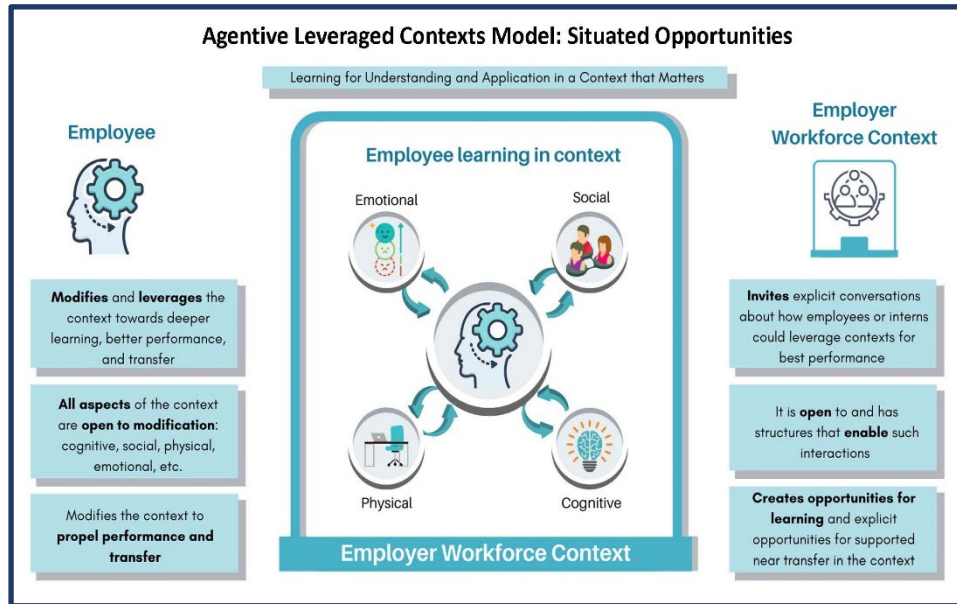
Agentive Leveraged Contexts Model: Situated Opportunities

Learning for Understanding and Application in a Context that Matters

Employee

Modifies and leverages the context towards deeper learning, better performance, and transfer

All aspects of the context are open to modification: cognitive, social, physical, emotional, etc.

Modifies the context to propel performance and transfer

Employee learning in context

Emotional

Social

Physical

Cognitive

Employer Workforce Context

Employer Workforce Context

Invites explicit conversations about how employees or interns could leverage contexts for best performance

It is open to and has structures that enable such interactions

Creates opportunities for learning and explicit opportunities for supported near transfer in the context